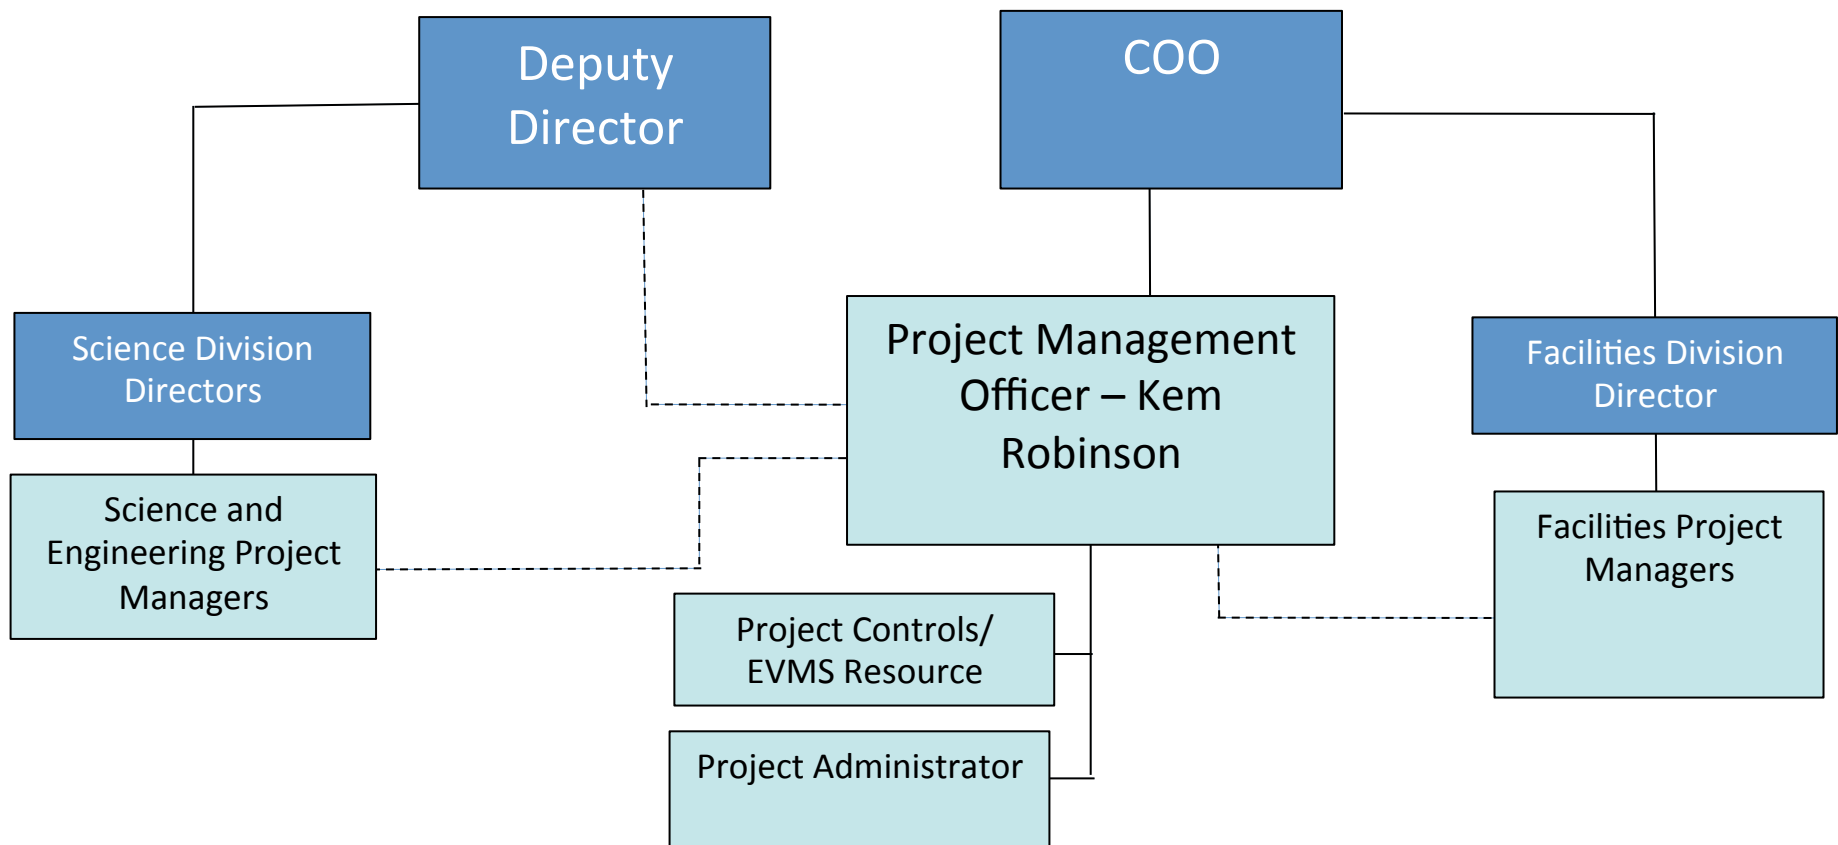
Deputy Director

COO

Science Division Directors

Project Management Officer – Kem Robinson

Facilities Division Director

Science and Engineering Project Managers

Facilities Project Managers

Project Controls/ EVMS Resource

Project Administrator